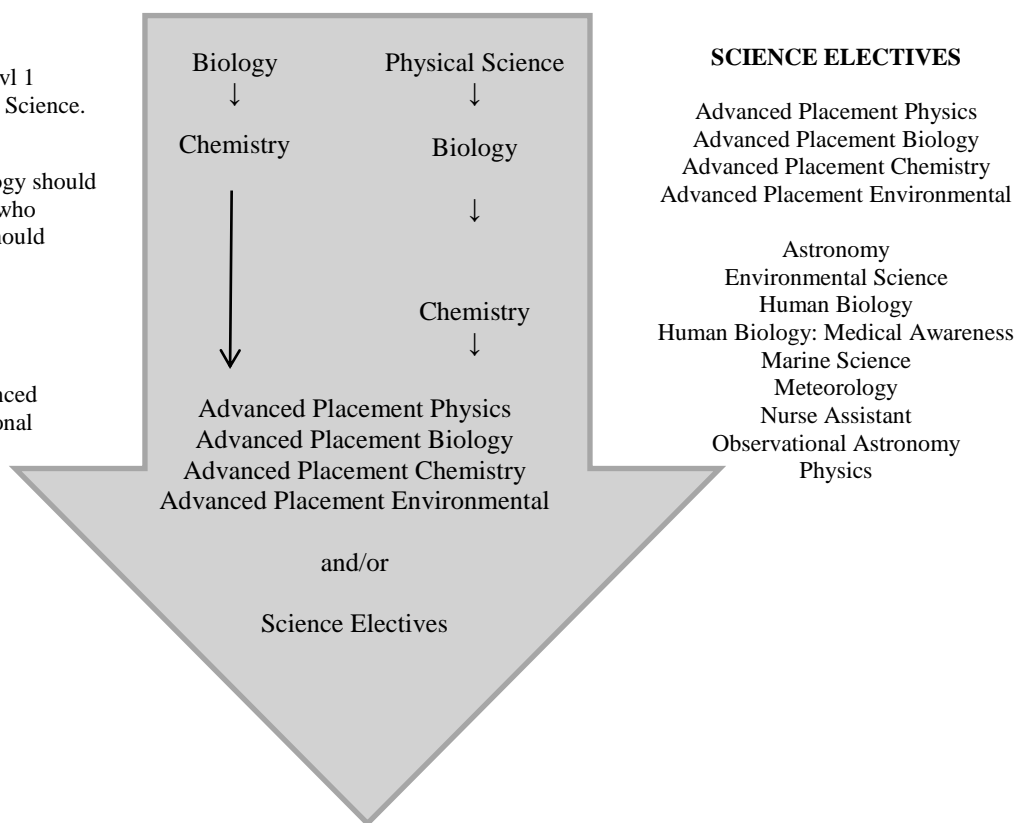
vl 1
Science.

ogy should
who
hould

nced
onal

Biology
↓
Chemistry

Physical Science
↓
Biology
↓
Chemistry
↓

Advanced Placement Physics
Advanced Placement Biology
Advanced Placement Chemistry
Advanced Placement Environmental

and/or

Science Electives

**SCIENCE ELECTIVES**

Advanced Placement Physics
Advanced Placement Biology
Advanced Placement Chemistry
Advanced Placement Environmental

Astronomy
Environmental Science
Human Biology
Human Biology: Medical Awareness
Marine Science
Meteorology
Nurse Assistant
Observational Astronomy
Physics